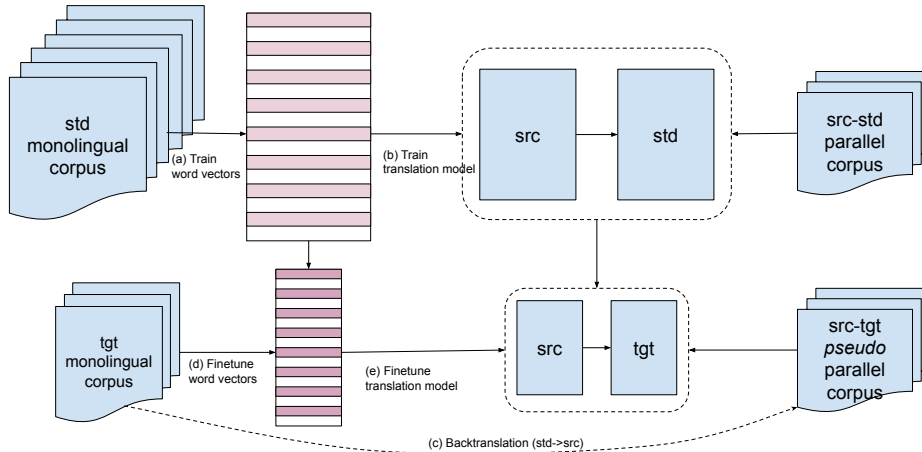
std monolingual corpus

(a) Train word vectors

(b) Train translation model

src

std

src-std parallel corpus

tgt monolingual corpus

(d) Finetune word vectors

(e) Finetune translation model

src

tgt

src-tgt *pseudo* parallel corpus

(c) Backtranslation (std->src)